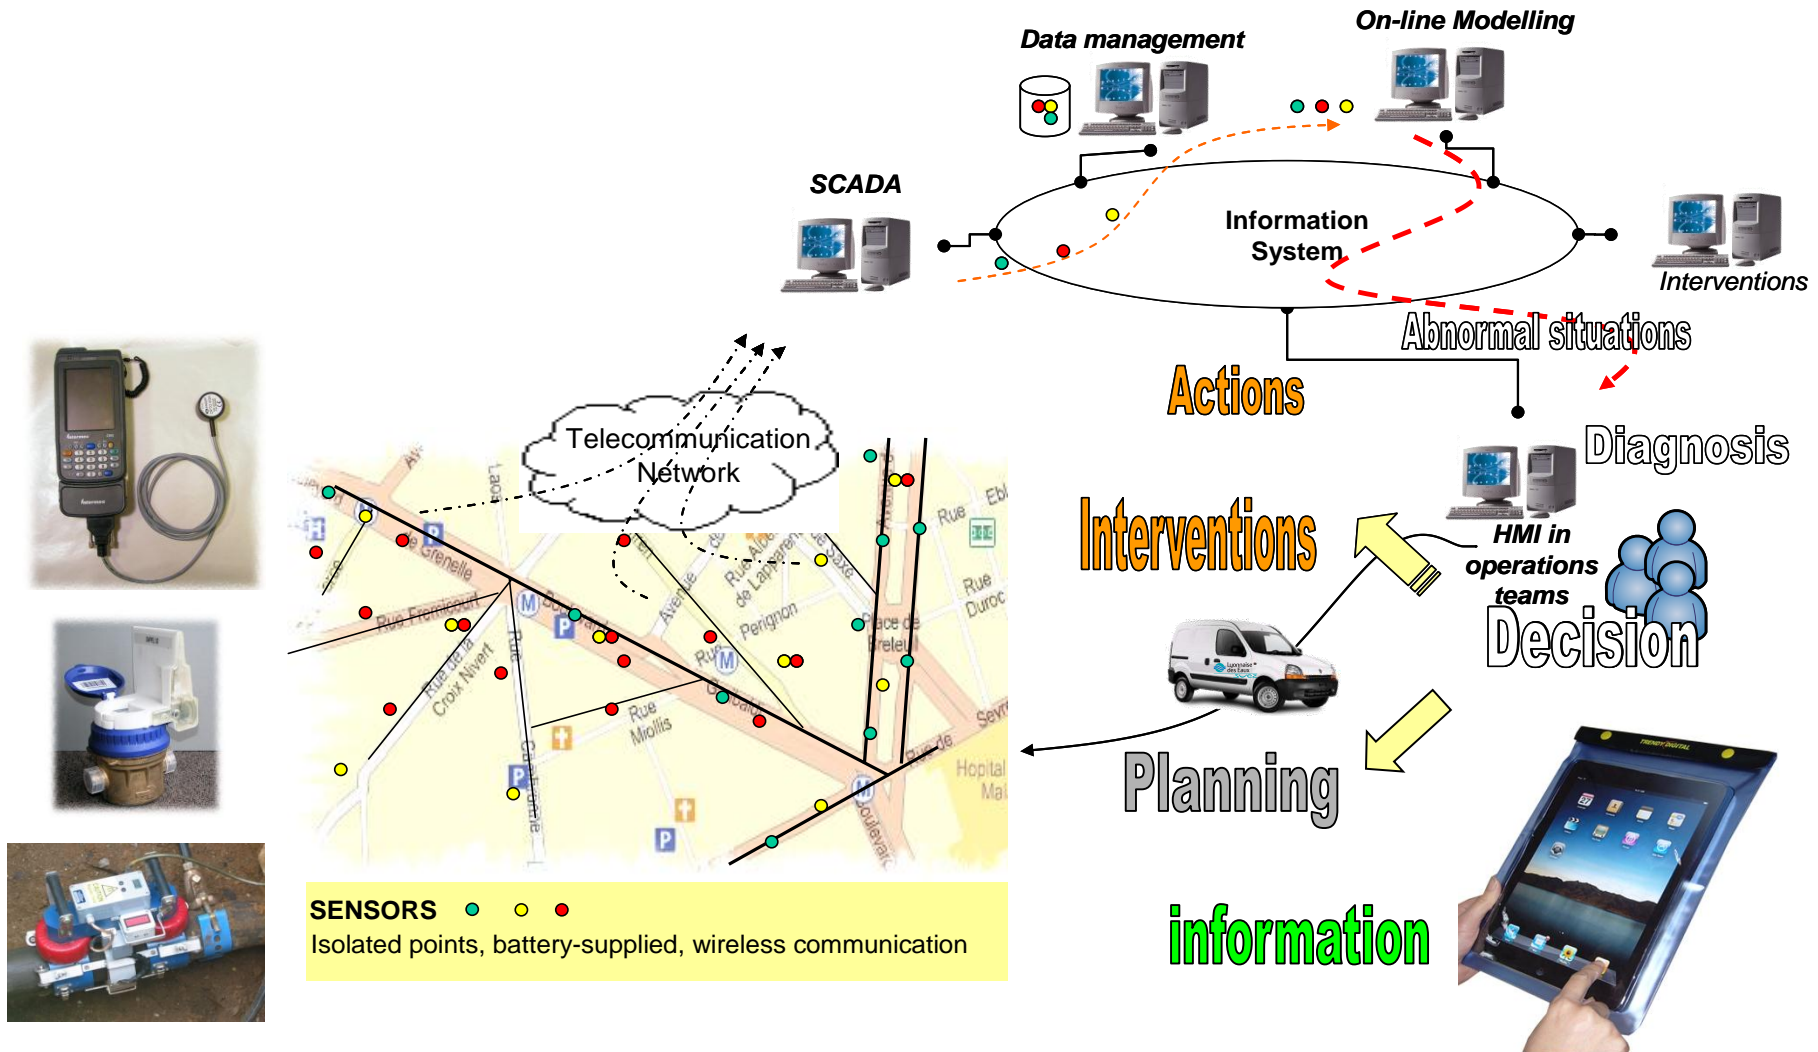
Data management

On-line Modelling

SCADA

Information System

Interventions

Abnormal situations

Actions

Diagnosis

Telecommunication Network

Interventions

HMI in operations teams

Decision

Planning

information

SENSORS

Isolated points, battery-supplied, wireless communication

Rue de Grenelle

Rue Frémicourt

Rue de la Croix Nivert

Rue Miollis

Avenue

Rue Perignon

Place de Breteuil

Rue Duroc

Rue Eblé

Hopital

Sèvres

Boulevard

Rue Cambronne